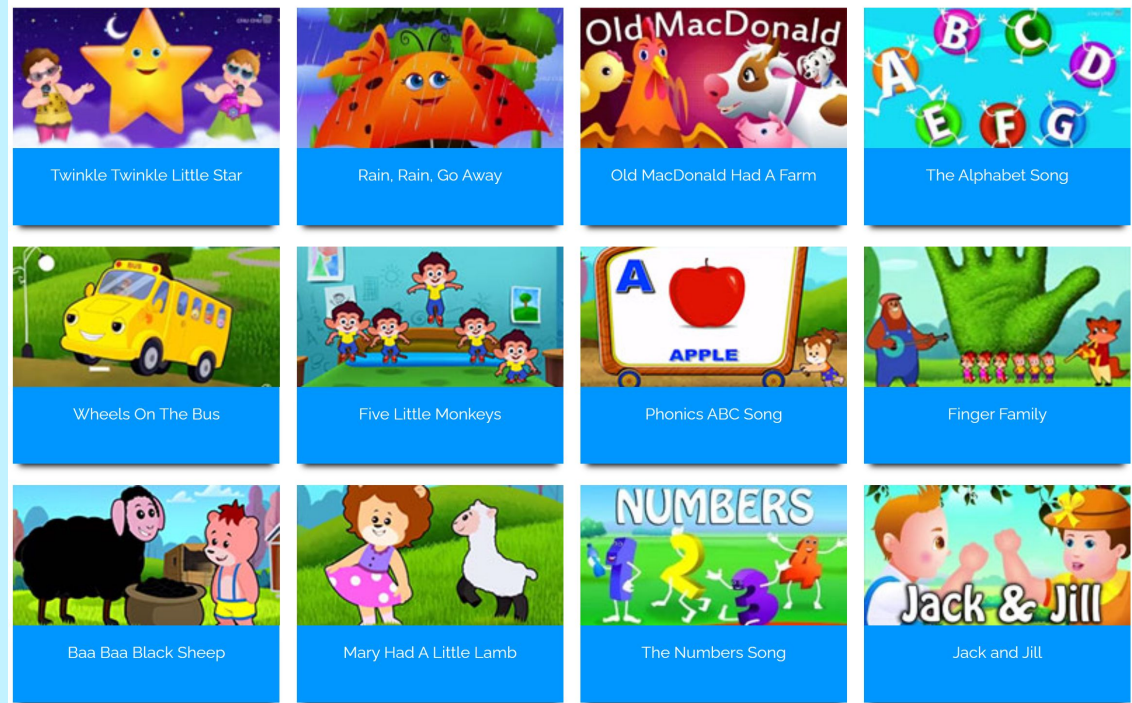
Twinkle Twinkle Little Star

Old MacDonald

Rain, Rain, Go Away

Old MacDonald Had A Farm

A B C D E F G

The Alphabet Song

BUS

Wheels On The Bus

Five Little Monkeys

A

APPLE

Phonics ABC Song

Finger Family

Baa Baa Black Sheep

Mary Had A Little Lamb

NUMBERS

1 2 3 4

The Numbers Song

Jack & Jill

Jack and Jill